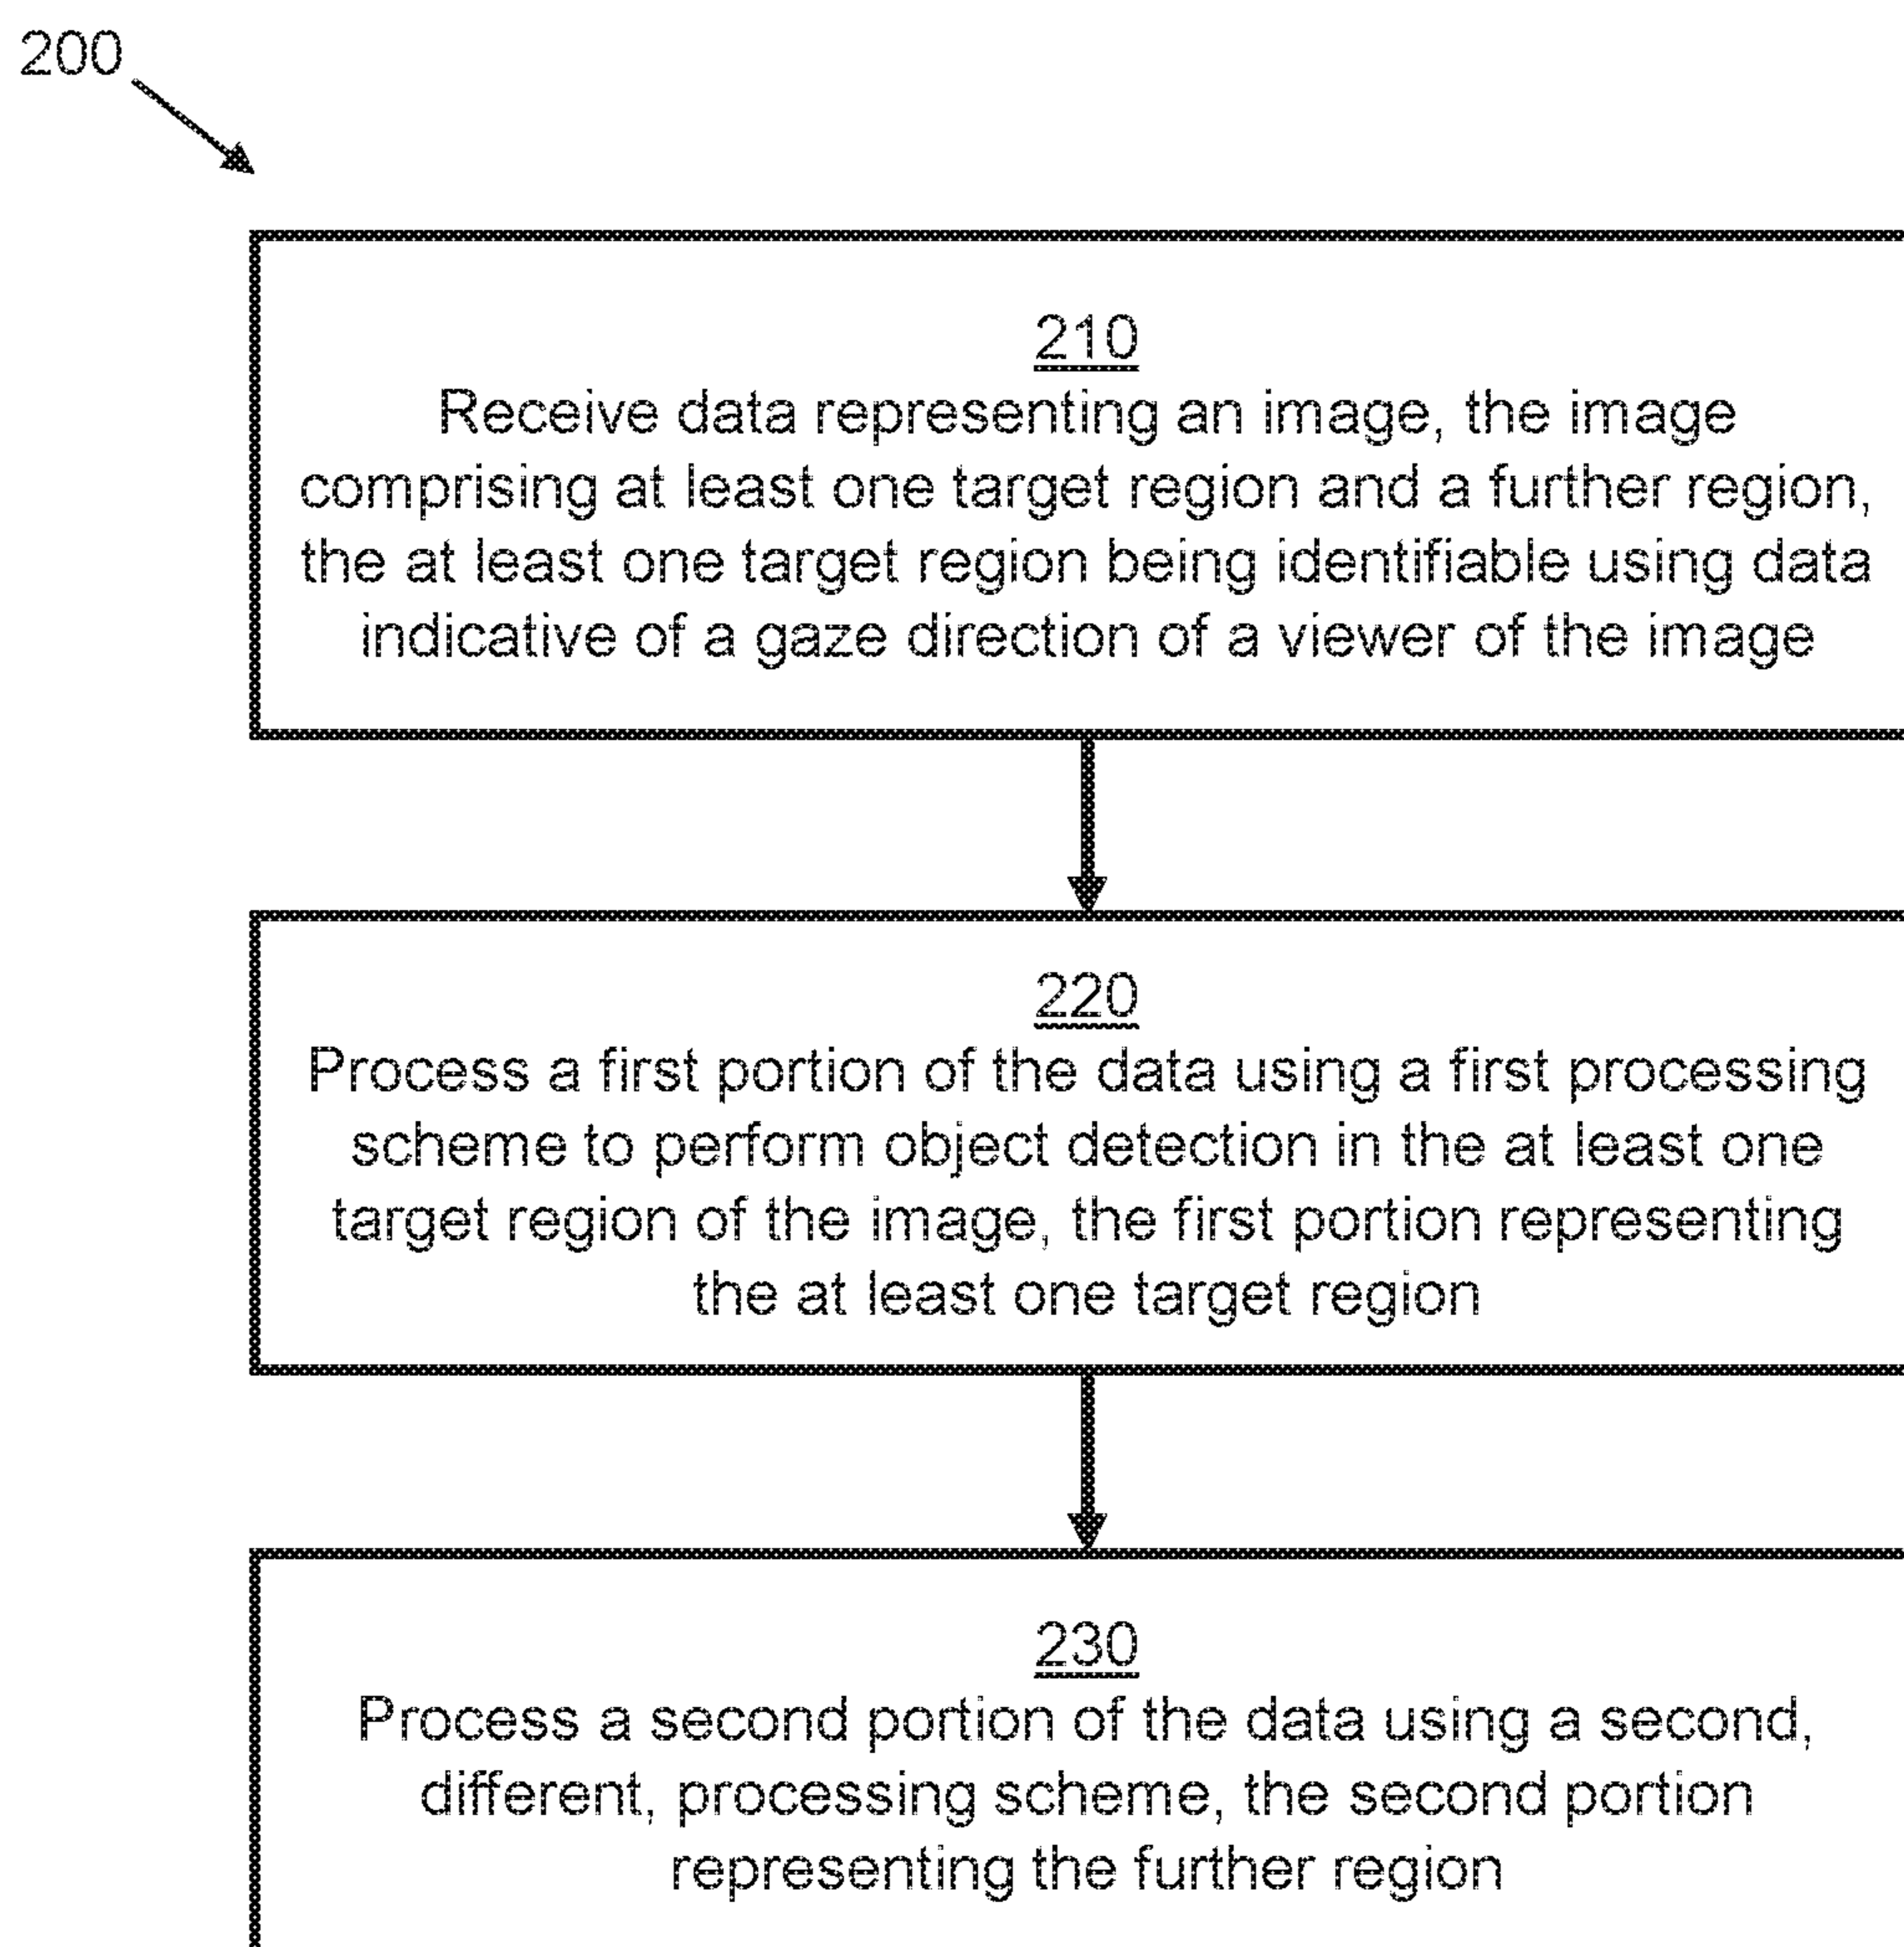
200

210
Receive data representing an image, the image comprising at least one target region and a further region, the at least one target region being identifiable using data indicative of a gaze direction of a viewer of the image

220
Process a first portion of the data using a first processing scheme to perform object detection in the at least one target region of the image, the first portion representing the at least one target region

230
Process a second portion of the data using a second, different, processing scheme, the second portion representing the further region